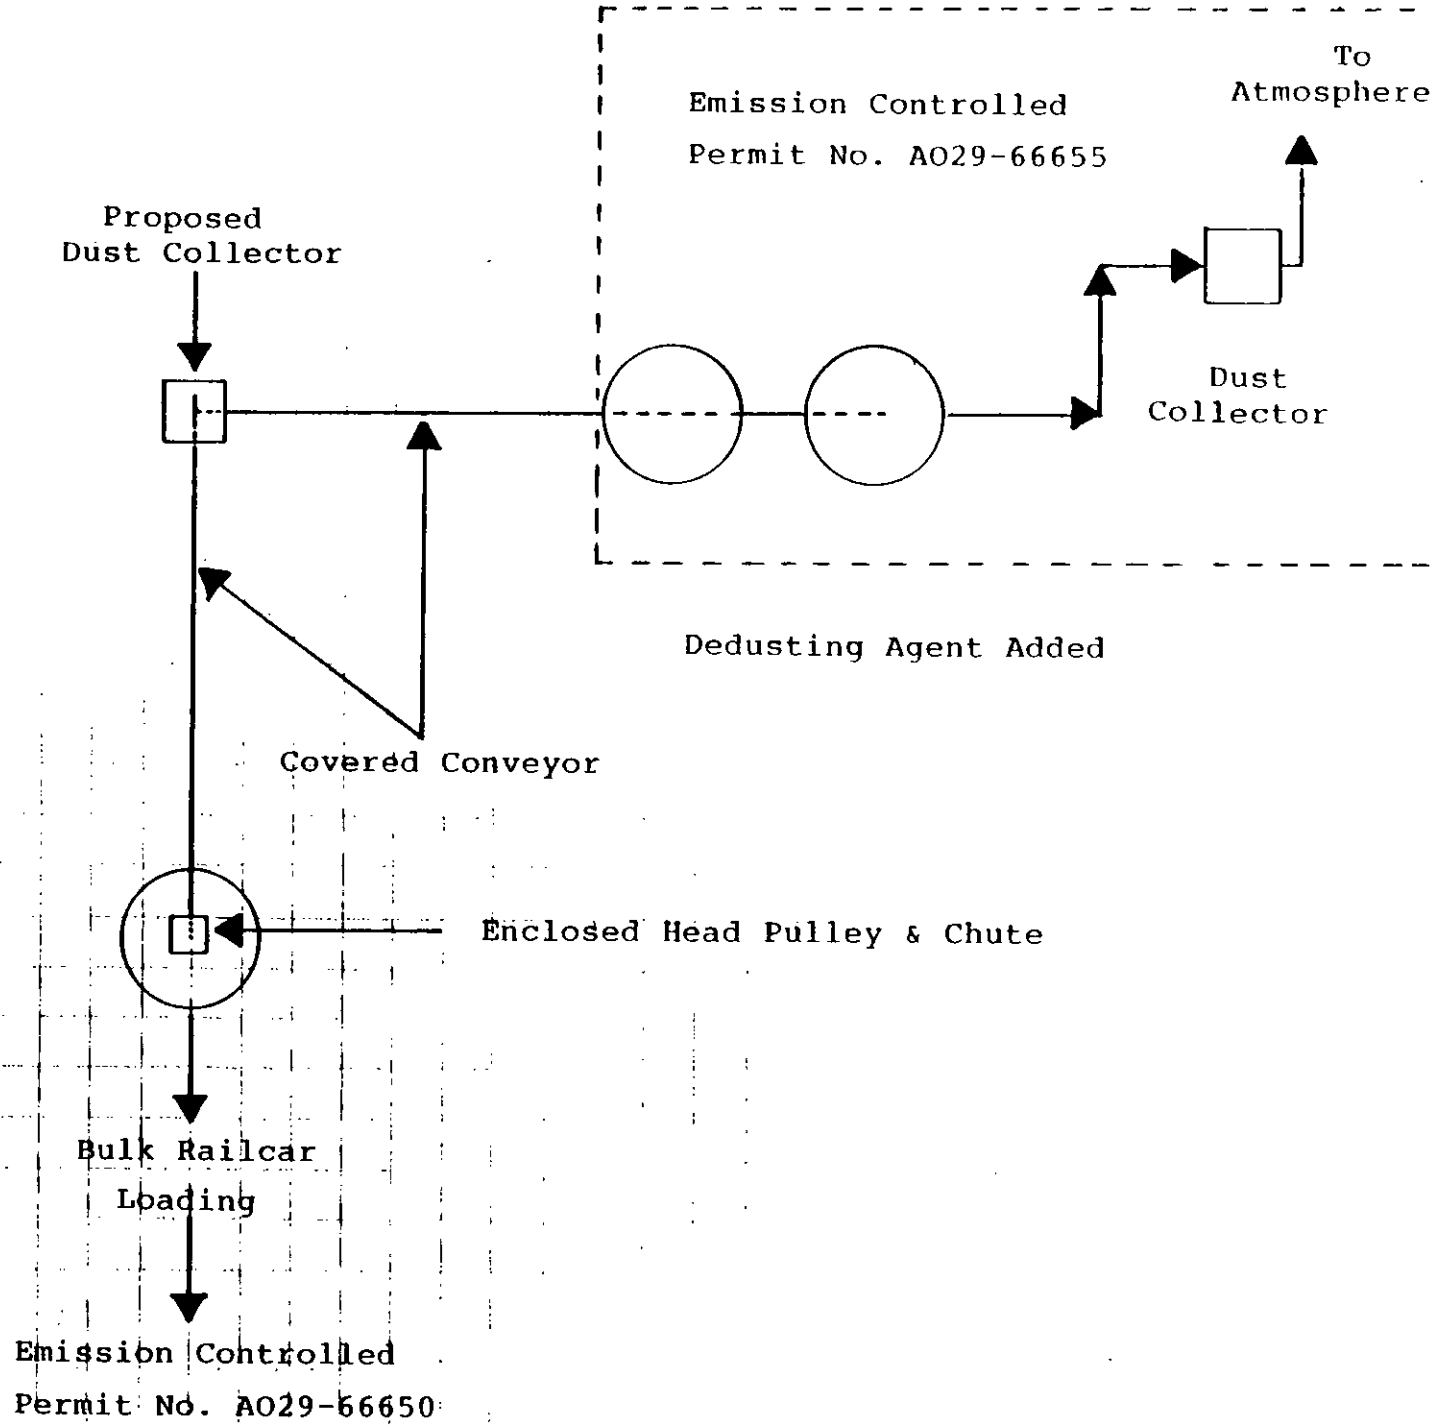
To Atmosphere

Emission Controlled
Permit No. A029-66655

Proposed Dust Collector

Dust Collector

Dedusting Agent Added

Covered Conveyor

Enclosed Head Pulley & Chute

Bulk Railcar Loading

Emission Controlled
Permit No. A029-66650